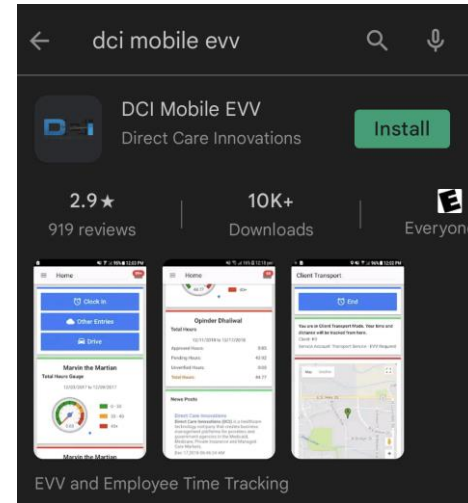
dci mobile evv

DCI Mobile EVV
Direct Care Innovations
Install

2.9★
919 reviews

10K+
Downloads

E
Everyone

Home
Clock In
Other Entries
Drive
Marvin the Martian
Total Hours Gauge
Marvin the Martian

Home
Opinder Dhaliwal
Total Hours
Approved Hours
Pending Hours
Unverified Hours
Total Hours
News Posts
Direct Care Innovations

Client Transport
End

EVV and Employee Time Tracking